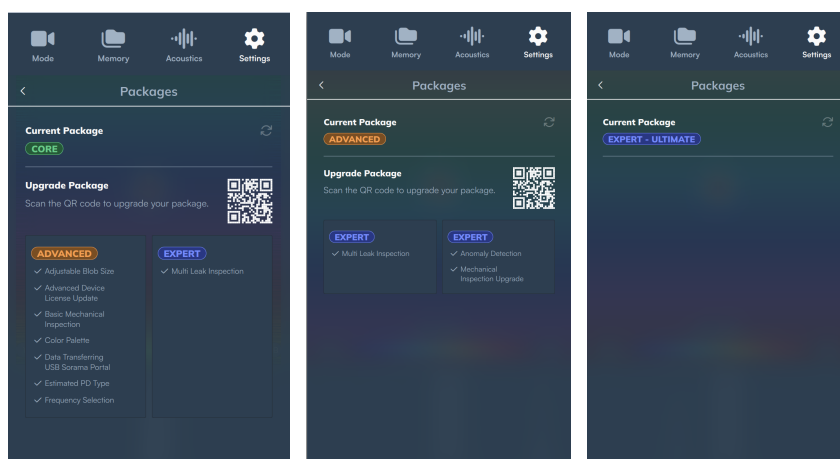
Mode
Memory
Acoustics
Settings

<
Packages

Current Package
CORE

Upgrade Package
Scan the QR code to upgrade your package.

ADVANCED
✓ Adjustable Blob Size
✓ Advanced Device License Update
✓ Basic Mechanical Inspection
✓ Color Palette
✓ Data Transferring USB Scorama Portal
✓ Estimated PD Type
✓ Frequency Selection

EXPERT
✓ Multi Leak Inspection

Mode
Memory
Acoustics
Settings

<
Packages

Current Package
ADVANCED

Upgrade Package
Scan the QR code to upgrade your package.

EXPERT
✓ Multi Leak Inspection

EXPERT
✓ Anomaly Detection
✓ Mechanical Inspection Upgrade

Mode
Memory
Acoustics
Settings

<
Packages

Current Package
EXPERT - ULTIMATE